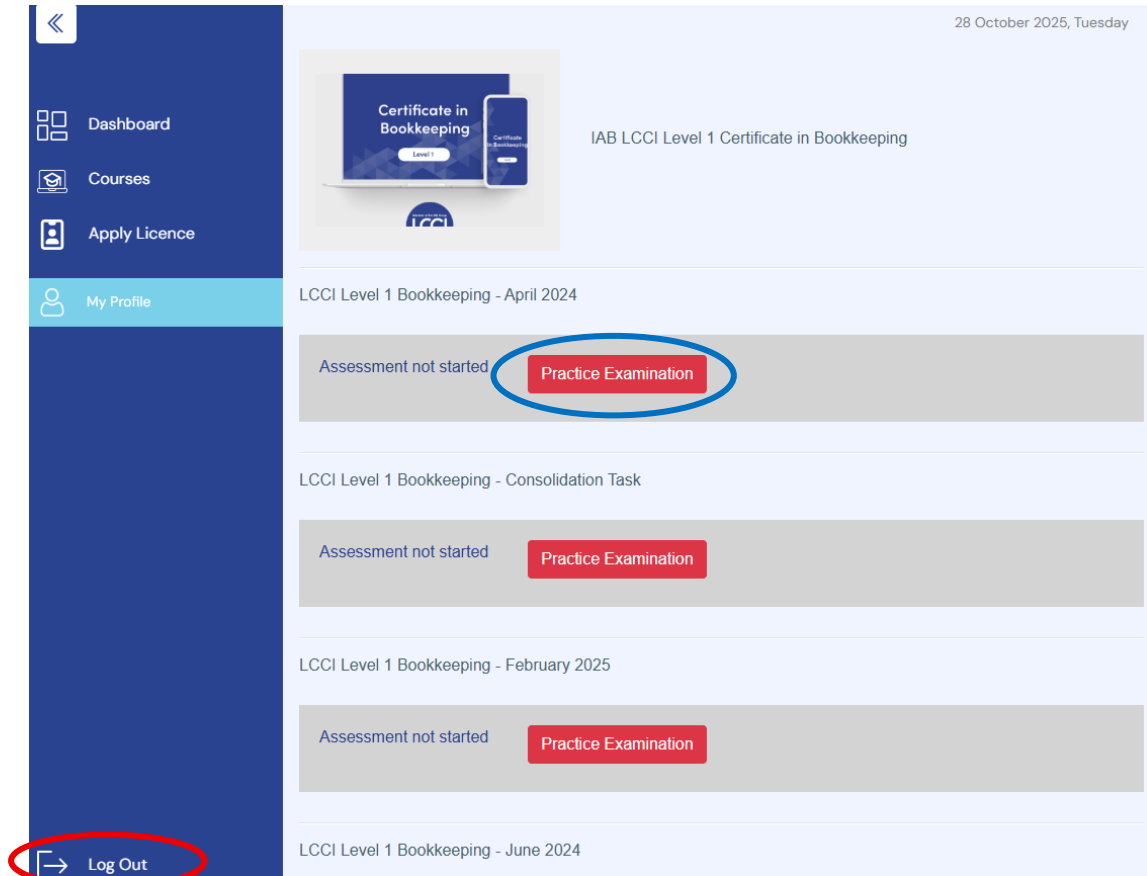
«

Dashboard

Courses

Apply Licence

My Profile

Log Out

28 October 2025, Tuesday

Certificate in Bookkeeping

Level 1

Certificate in Bookkeeping

LCCI

IAB LCCI Level 1 Certificate in Bookkeeping

LCCI Level 1 Bookkeeping - April 2024

Assessment not started

Practice Examination

LCCI Level 1 Bookkeeping - Consolidation Task

Assessment not started

Practice Examination

LCCI Level 1 Bookkeeping - February 2025

Assessment not started

Practice Examination

LCCI Level 1 Bookkeeping - June 2024